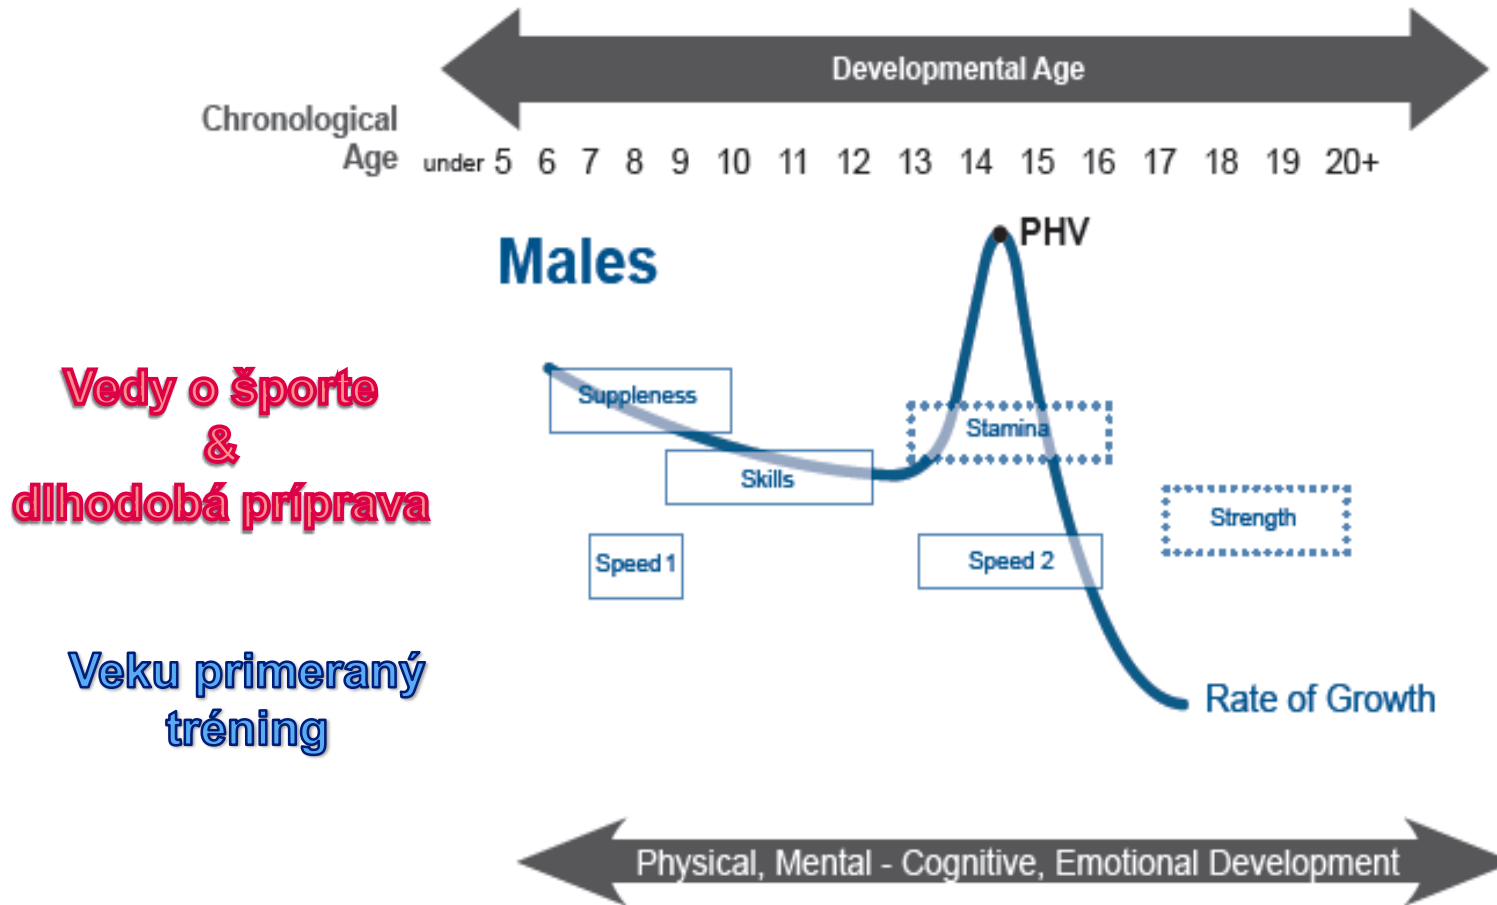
Developmental Age

Chronological Age under 5 6 7 8 9 10 11 12 13 14 15 16 17 18 19 20+

Males

PHV

Vedy o športe
&
dlhodobá príprava

Suppleness

Skills

Stamina

Strength

Speed 1

Speed 2

Veku primeraný tréning

Rate of Growth

Physical, Mental - Cognitive, Emotional Development